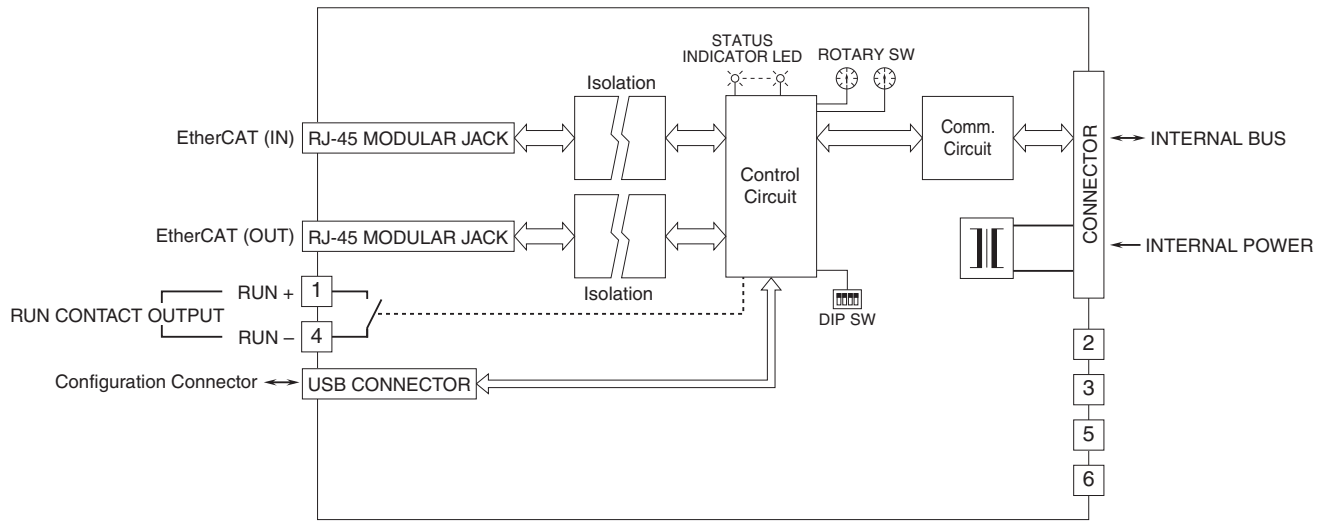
STATUS INDICATOR LED

ROTARY SW

Isolation

EtherCAT (IN)

RJ-45 MODULAR JACK

Control Circuit

Comm. Circuit

CONNECTOR

INTERNAL BUS

EtherCAT (OUT)

RJ-45 MODULAR JACK

INTERNAL POWER

RUN +

1

Isolation

RUN CONTACT OUTPUT

RUN –

4

DIP SW

Configuration Connector

USB CONNECTOR

2

3

5

6